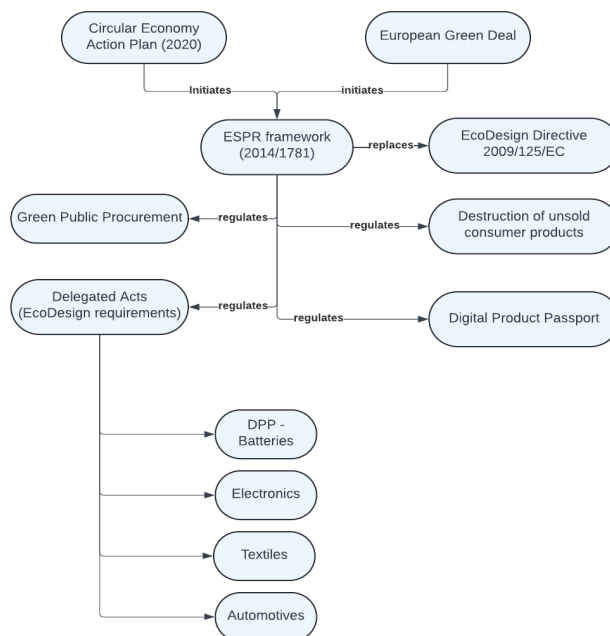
Circular Economy Action Plan (2020)

European Green Deal

Initiates

initiates

ESPR framework (2014/1781)

replaces

EcoDesign Directive 2009/125/EC

Green Public Procurement

regulates

regulates

Destruction of unsold consumer products

Delegated Acts (EcoDesign requirements)

regulates

regulates

Digital Product Passport

DPP - Batteries

Electronics

Textiles

Automotives